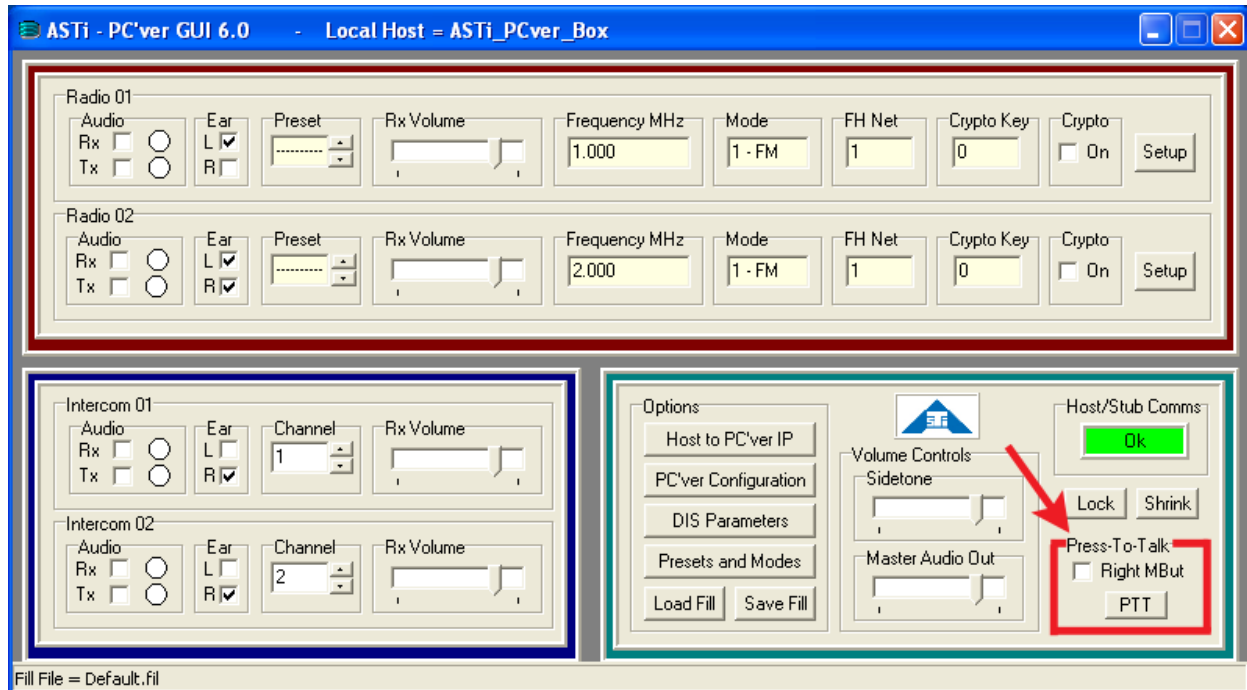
ASTi - PC'ver GUI 6.0 - Local Host = ASTi_PCver_Box

Radio 01
Audio
Rx
Tx
Ear
L
R
Preset
----------
Rx Volume
Frequency MHz
1.000
Mode
1 - FM
FH Net
1
Crypto Key
0
Crypto
On
Setup

Radio 02
Audio
Rx
Tx
Ear
L
R
Preset
----------
Rx Volume
Frequency MHz
2.000
Mode
1 - FM
FH Net
1
Crypto Key
0
Crypto
On
Setup

Intercom 01
Audio
Rx
Tx
Ear
L
R
Channel
1
Rx Volume

Intercom 02
Audio
Rx
Tx
Ear
L
R
Channel
2
Rx Volume

Options
Host to PC'ver IP
PC'ver Configuration
DIS Parameters
Presets and Modes
Load Fill
Save Fill

Volume Controls
Sidetone
Master Audio Out

Host/Stub Comms
Ok
Lock
Shrink
Press-To-Talk
Right MBut
PTT

Fill File = Default.fil